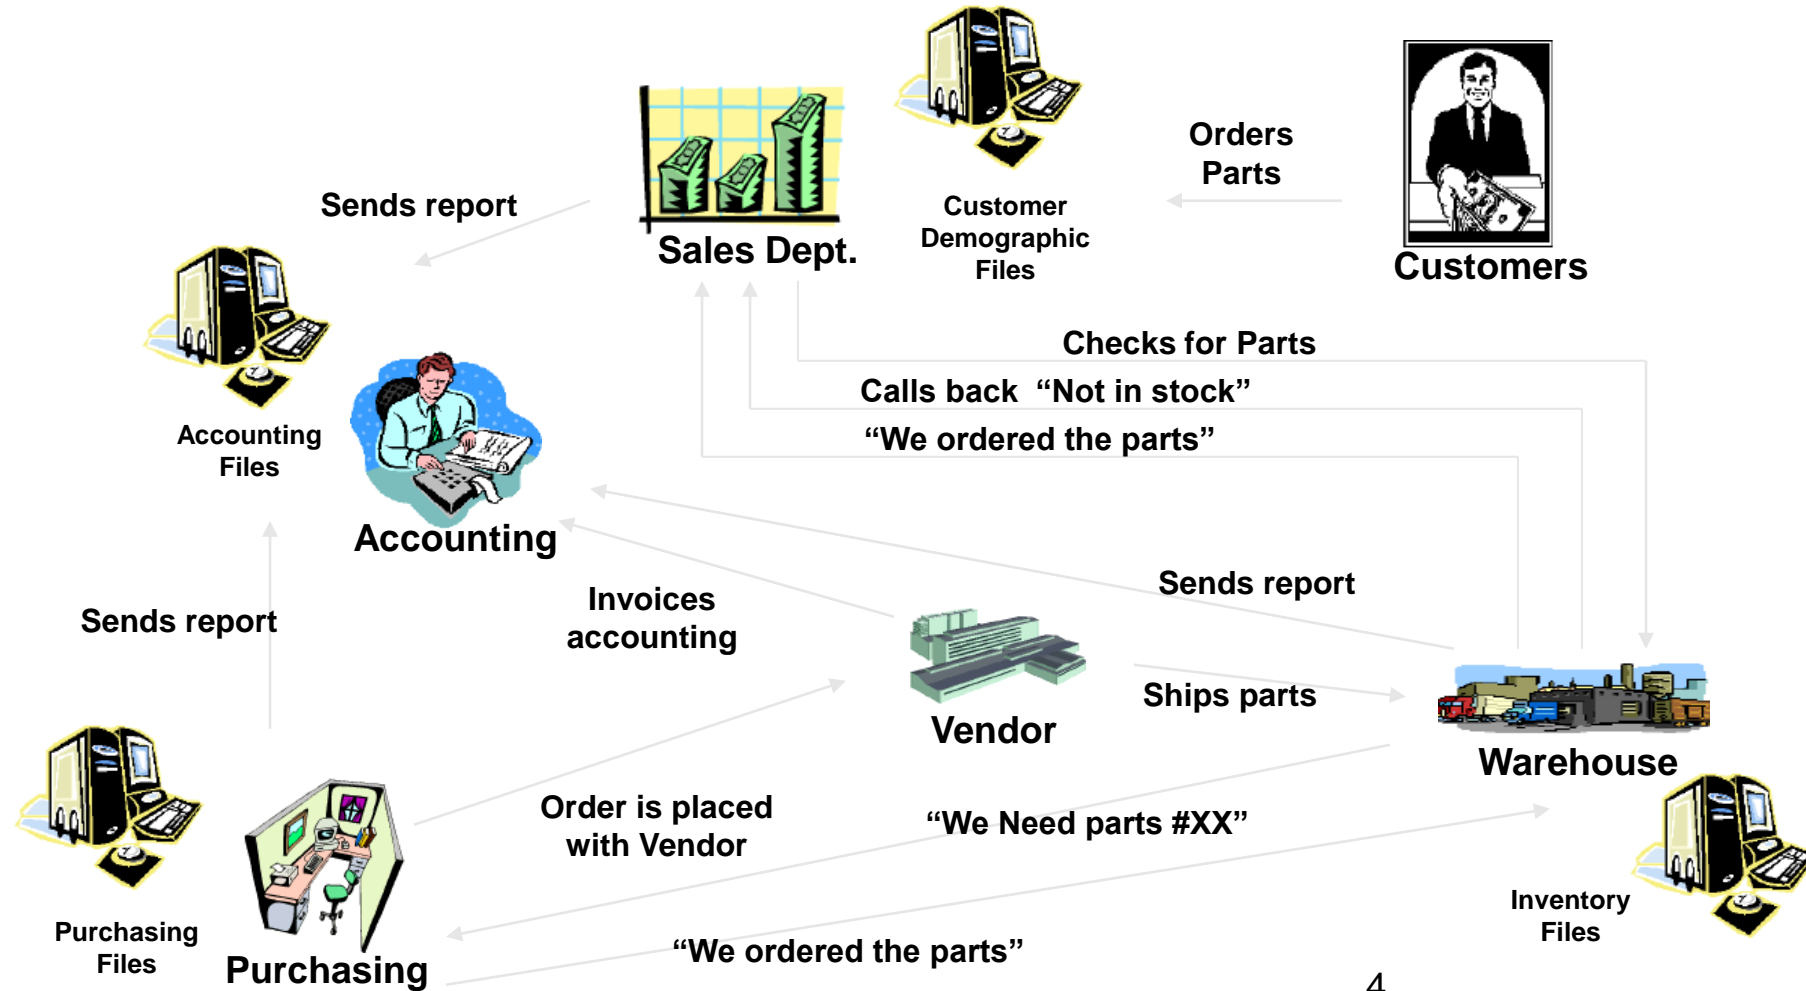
Customer Demographic Files

Orders Parts

Sends report

Sales Dept.

Customers

Accounting Files

Checks for Parts

Calls back "Not in stock"

"We ordered the parts"

Accounting

Sends report

Invoices accounting

Sends report

Vendor

Ships parts

Warehouse

Order is placed with Vendor

"We Need parts #XX"

Inventory Files

Purchasing Files

Purchasing

"We ordered the parts"

4